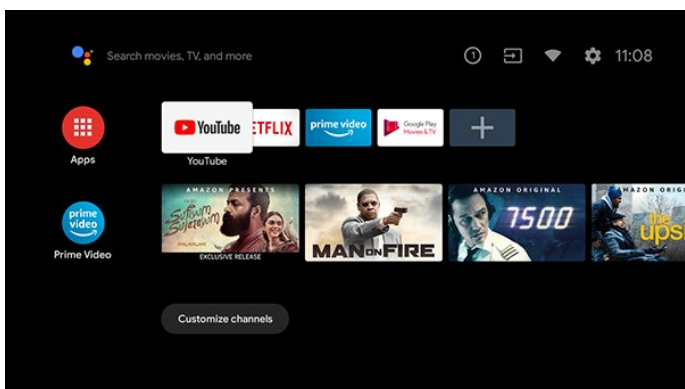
Search movies, TV, and more

1

11:08

Apps

YouTube

ETFLIX

prime video

Google Play Movies & TV

YouTube

prime video

Prime Video

AMAZON PRESENTS

Sufiyum Sujatayum

MALAYALAM

EXCLUSIVE RELEASE

MAN ON FIRE

AMAZON ORIGINAL

7500

AMAZON ORIGINAL

the ups

Customize channels